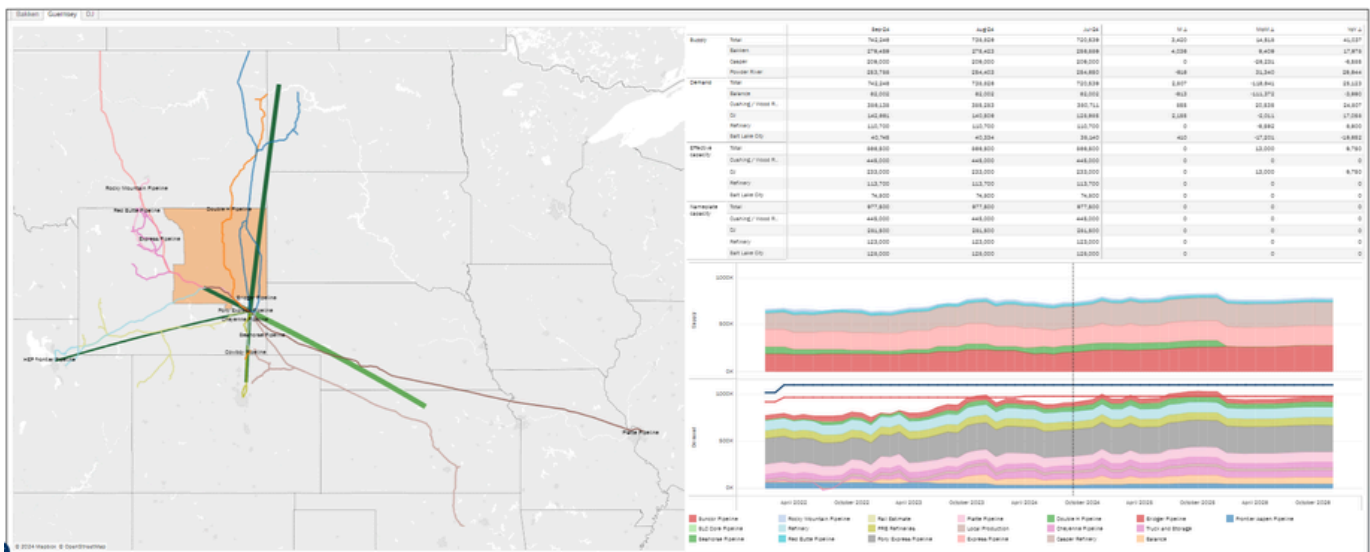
Bakken Guernsey DJ

Rocky Mountain Pipeline
Red Butte Pipeline
Double H Pipeline
Express Pipeline
Bridger Pipeline
Pony Express Pipeline
Cheyenne Pipeline
Seahorse Pipeline
Saddlehorn Pipeline
HEP Frontier Pipeline
Cowboy Pipeline
Platte Pipeline

© 2024 Mapbox © OpenStreetMap

| | | Sep 24 | Aug 24 | Jun 24 | M/M Δ | MoM Δ | YoY Δ |
|---|---|---|---|---|---|---|---|
| Supply | Total | 762,246 | 726,826 | 720,837 | 3,420 | 14,516 | 40,037 |
| | Bakken | 276,489 | 276,423 | 258,869 | 4,039 | 8,409 | 17,879 |
| | Casper | 209,000 | 209,000 | 209,000 | 0 | -26,231 | -6,936 |
| | Powder River | 283,756 | 284,403 | 254,960 | -618 | 31,340 | 29,844 |
| Demand | Total | 762,246 | 726,826 | 720,839 | 2,907 | -118,842 | 29,123 |
| | Balance | 62,002 | 62,002 | 62,002 | -613 | -111,372 | 3,660 |
| | Cushing / Wood R.. | 394,136 | 399,263 | 390,711 | 865 | 20,538 | 24,907 |
| | DJ | 140,881 | 140,508 | 129,866 | 2,158 | -2,311 | 17,056 |
| | Refinery | 110,700 | 110,700 | 110,700 | 0 | -9,982 | 8,600 |
| | Salt Lake City | 40,748 | 40,334 | 39,140 | 420 | -17,231 | -18,652 |
| Effective capacity | Total | 869,500 | 869,500 | 869,500 | 0 | 12,000 | 8,750 |
| | Cushing / Wood R.. | 445,000 | 445,000 | 445,000 | 0 | 0 | 0 |
| | DJ | 233,000 | 233,000 | 233,000 | 0 | 12,000 | 8,750 |
| | Refinery | 113,700 | 113,700 | 113,700 | 0 | 0 | 0 |
| | Salt Lake City | 74,600 | 74,600 | 74,600 | 0 | 0 | 0 |
| Nameplate capacity | Total | 977,500 | 977,500 | 977,500 | 0 | 0 | 0 |
| | Cushing / Wood R.. | 445,000 | 445,000 | 445,000 | 0 | 0 | 0 |
| | DJ | 281,500 | 281,500 | 281,500 | 0 | 0 | 0 |
| | Refinery | 123,000 | 123,000 | 123,000 | 0 | 0 | 0 |
| | Salt Lake City | 128,000 | 128,000 | 128,000 | 0 | 0 | 0 |

1000K
500K
0K
Supply

1000K
500K
0K
Demand

April 2022 October 2022 April 2023 October 2023 April 2024 October 2024 April 2025 October 2025 April 2026 October 2026

Suncor Pipeline | Rocky Mountain Pipeline | Rail Estimate | Platte Pipeline | Double H Pipeline | Bridger Pipeline | Frontier Aspen Pipeline
SLC Core Refinery | Refinery | PRB Refineries | Local Production | Cheyenne Pipeline | Truck and Storage
Seahorse Pipeline | Red Butte Pipeline | Pony Express Pipeline | Express Pipeline | Casper Refinery | Balance